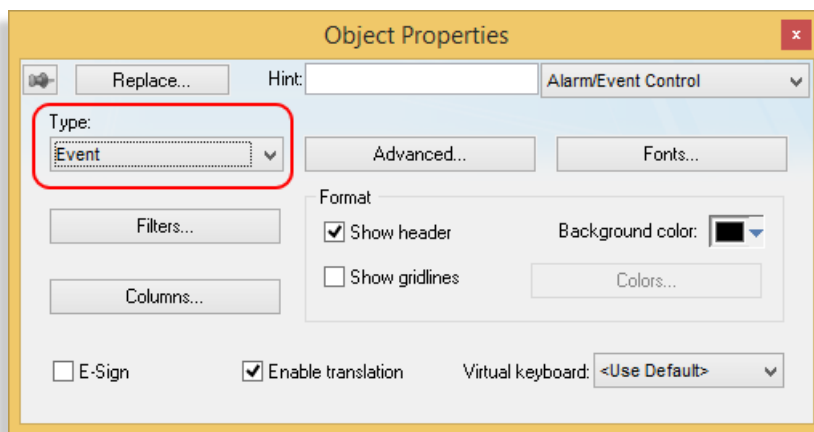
Object Properties
x
Replace...
Hint:
Alarm/Event Control
Type:
Event
Advanced...
Fonts...
Format
Filters...
Show header
Background color:
Show gridlines
Colors...
Columns...
E-Sign
Enable translation
Virtual keyboard: <Use Default>